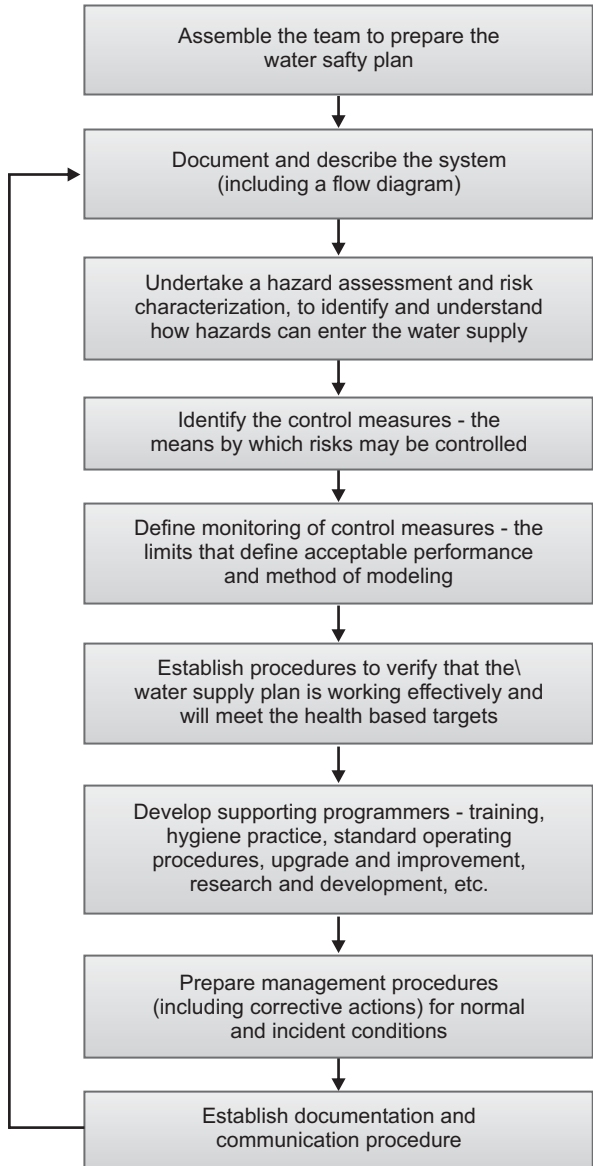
Assemble the team to prepare the water safty plan

Document and describe the system (including a flow diagram)

Undertake a hazard assessment and risk characterization, to identify and understand how hazards can enter the water supply

Identify the control measures - the means by which risks may be controlled

Define monitoring of control measures - the limits that define acceptable performance and method of modeling

Establish procedures to verify that the\ water supply plan is working effectively and will meet the health based targets

Develop supporting programmers - training, hygiene practice, standard operating procedures, upgrade and improvement, research and development, etc.

Prepare management procedures (including corrective actions) for normal and incident conditions

Establish documentation and communication procedure